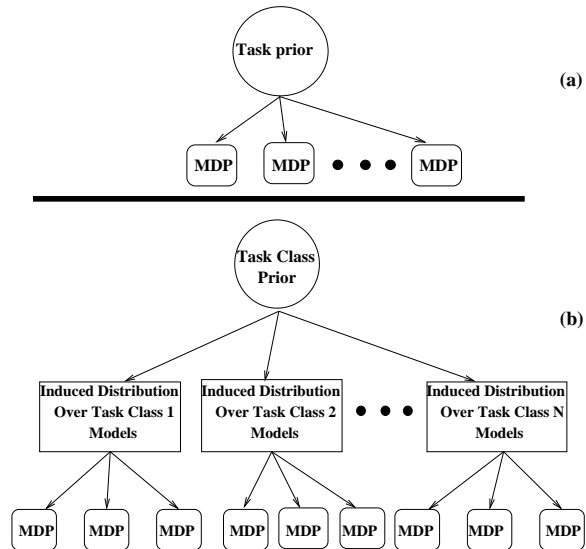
Task prior

(a)

MDP MDP • • • MDP

Task Class Prior

(b)

Induced Distribution Over Task Class 1 Models

Induced Distribution Over Task Class 2 Models

• • •

Induced Distribution Over Task Class N Models

MDP MDP MDP MDP MDP MDP MDP MDP MDP